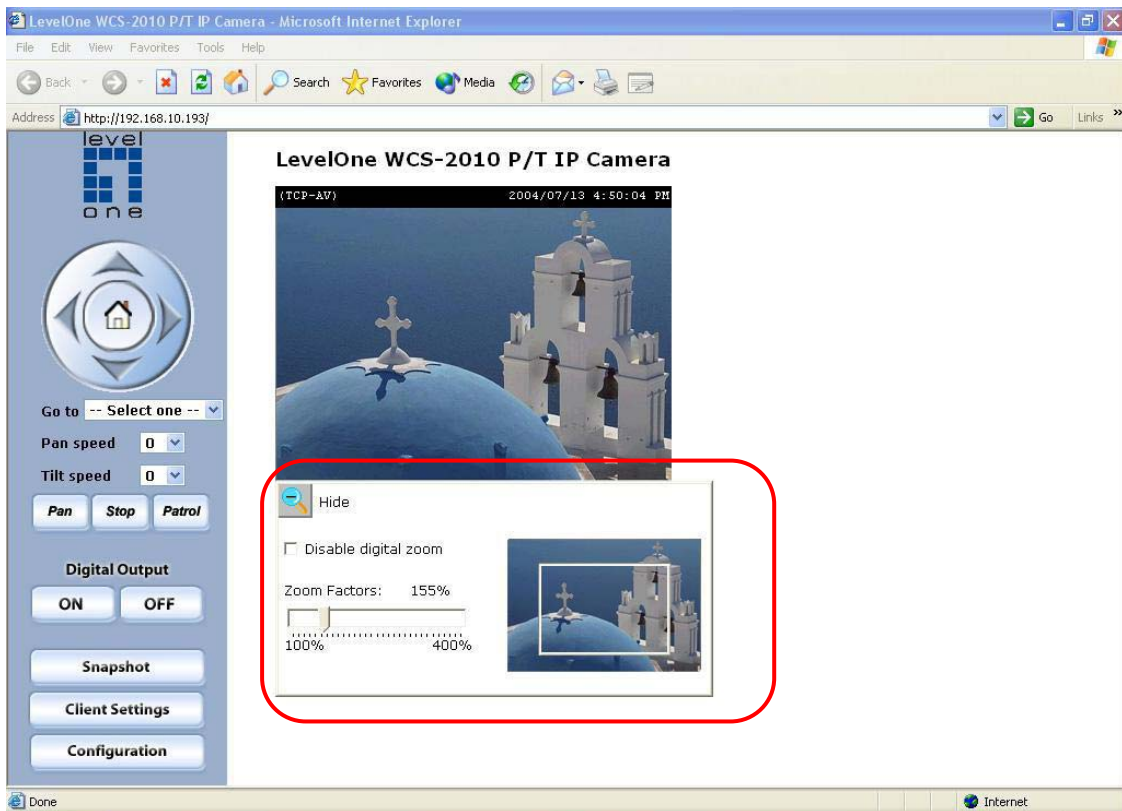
LevelOne WCS-2010 P/T IP Camera - Microsoft Internet Explorer

File Edit View Favorites Tools Help

Back Search Favorites Media

Address http://192.168.10.193/ Go Links »

level one

LevelOne WCS-2010 P/T IP Camera

(TCP-AV) 2004/07/13 4:50:04 PM

Go to -- Select one --

Pan speed 0

Tilt speed 0

Pan Stop Patrol

Digital Output

ON OFF

Snapshot

Client Settings

Configuration

Hide

Disable digital zoom

Zoom Factors: 155%

100% 400%

Done Internet